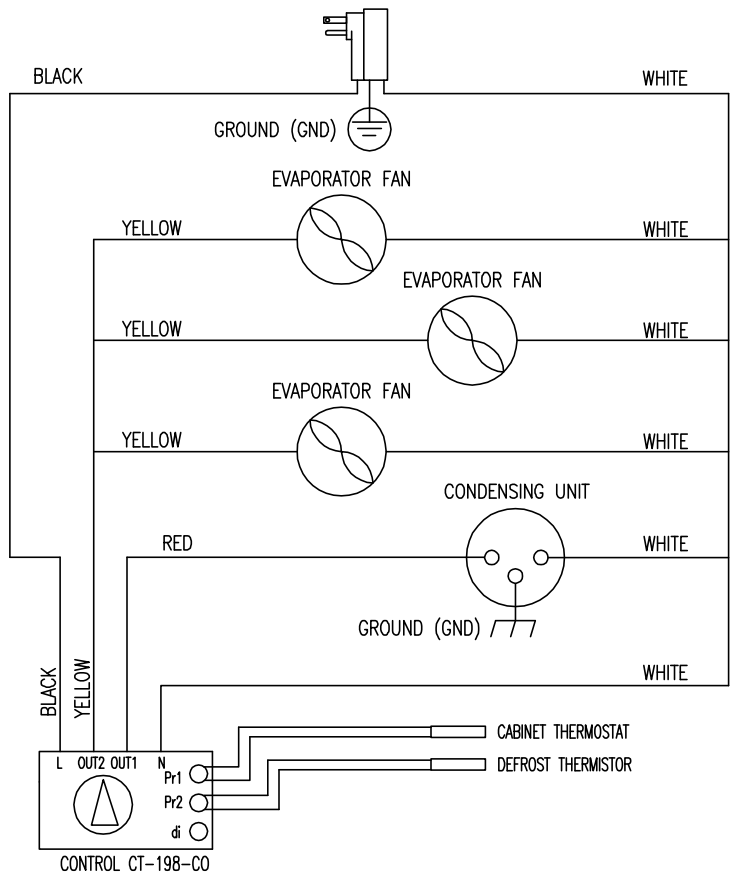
BLACK

WHITE

GROUND (GND)

EVAPORATOR FAN

YELLOW

WHITE

EVAPORATOR FAN

YELLOW

WHITE

EVAPORATOR FAN

YELLOW

WHITE

CONDENSING UNIT

RED

WHITE

GROUND (GND)

WHITE

BLACK

YELLOW

L OUT2 OUT1 N

Pr1

Pr2

di

CABINET THERMOSTAT

DEFROST THERMISTOR

CONTROL CT-198-CO